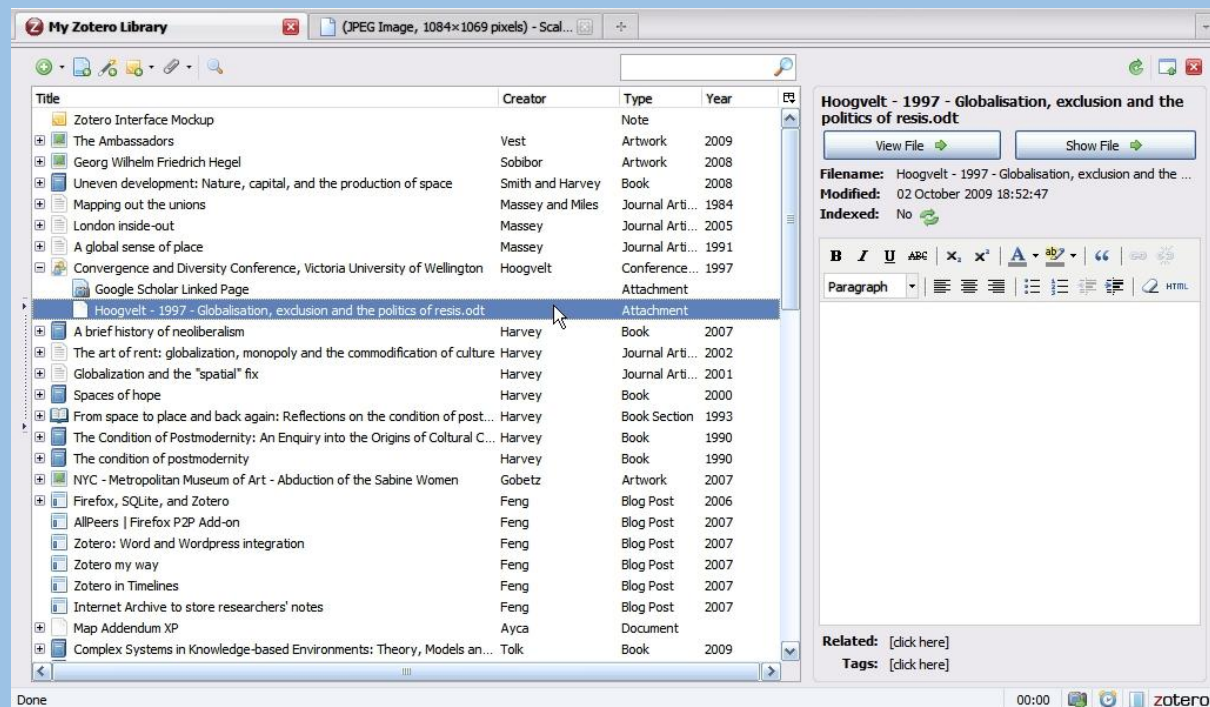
My Zotero Library

(JPEG Image, 1084×1069 pixels) - Scal...

| Title | Creator | Type | Year |
|---|---|---|---|
| Zotero Interface Mockup | | Note | |
| The Ambassadors | Vest | Artwork | 2009 |
| Georg Wilhelm Friedrich Hegel | Sobibor | Artwork | 2008 |
| Uneven development: Nature, capital, and the production of space | Smith and Harvey | Book | 2008 |
| Mapping out the unions | Massey and Miles | Journal Arti... | 1984 |
| London inside-out | Massey | Journal Arti... | 2005 |
| A global sense of place | Massey | Journal Arti... | 1991 |
| Convergence and Diversity Conference, Victoria University of Wellington | Hoogvelt | Conference... | 1997 |
| Google Scholar Linked Page | | Attachment | |
| Hoogvelt - 1997 - Globalisation, exclusion and the politics of resis.odt | | Attachment | |
| A brief history of neoliberalism | Harvey | Book | 2007 |
| The art of rent: globalization, monopoly and the commodification of culture | Harvey | Journal Arti... | 2002 |
| Globalization and the "spatial" fix | Harvey | Journal Arti... | 2001 |
| Spaces of hope | Harvey | Book | 2000 |
| From space to place and back again: Reflections on the condition of post... | Harvey | Book Section | 1993 |
| The Condition of Postmodernity: An Enquiry into the Origins of Coltural C... | Harvey | Book | 1990 |
| The condition of postmodernity | Harvey | Book | 1990 |
| NYC - Metropolitan Museum of Art - Abduction of the Sabine Women | Gobetz | Artwork | 2007 |
| Firefox, SQLite, and Zotero | Feng | Blog Post | 2006 |
| AllPeers \| Firefox P2P Add-on | Feng | Blog Post | 2007 |
| Zotero: Word and Wordpress integration | Feng | Blog Post | 2007 |
| Zotero my way | Feng | Blog Post | 2007 |
| Zotero in Timelines | Feng | Blog Post | 2007 |
| Internet Archive to store researchers' notes | Feng | Blog Post | 2007 |
| Map Addendum XP | Ayca | Document | |
| Complex Systems in Knowledge-based Environments: Theory, Models an... | Tolk | Book | 2009 |

Hoogvelt - 1997 - Globalisation, exclusion and the politics of resis.odt

View File

Show File

Filename: Hoogvelt - 1997 - Globalisation, exclusion and the ...
Modified: 02 October 2009 18:52:47
Indexed: No

Paragraph

Related: [click here]
Tags: [click here]

Done

00:00 zotero